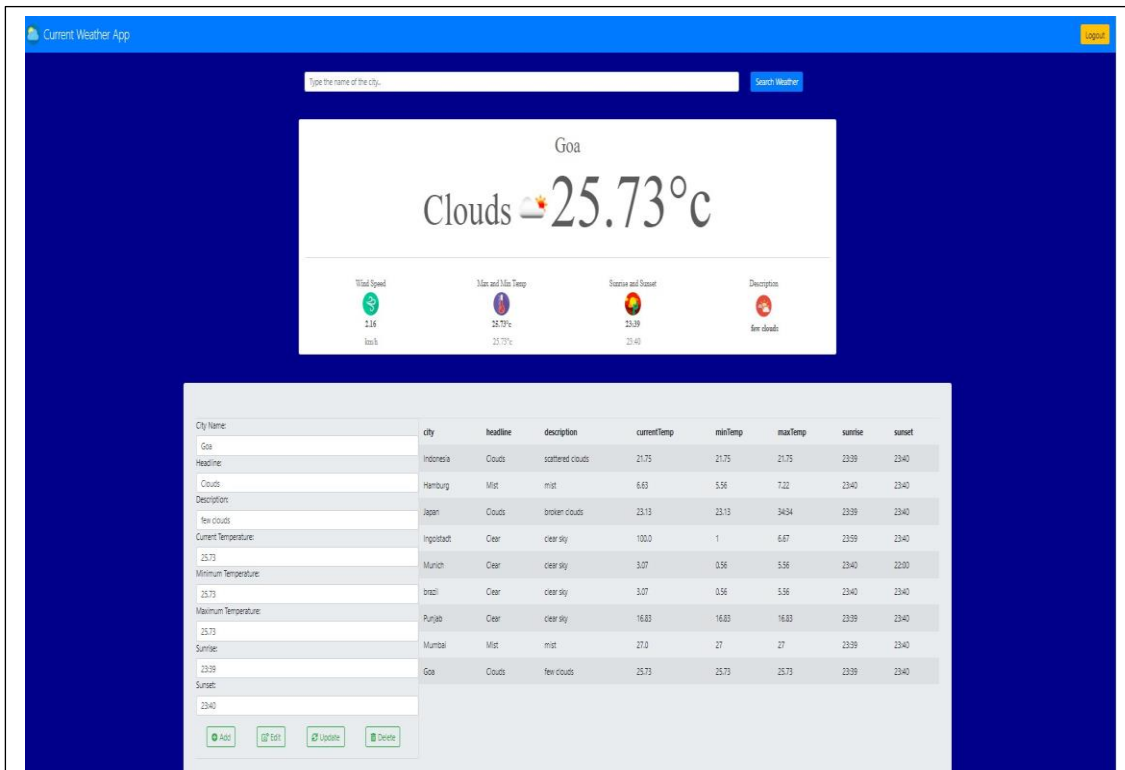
Current Weather App

Logout

Type the name of the city..

Search Weather

Goa

Clouds 25.73°c

Wind Speed
2.16
km/h

Max and Min Temp
25.73°c
25.73°c

Sunrise and Sunset
23:39
23:40

Description
few clouds

City Name:
Goa
Headline:
Clouds
Description:
few clouds
Current Temperature:
25.73
Minimum Temperature:
25.73
Maximum Temperature:
25.73
Sunrise:
23:39
Sunset:
23:40

Add Edit Update Delete

| city | headline | description | currentTemp | minTemp | maxTemp | sunrise | sunset |
|---|---|---|---|---|---|---|---|
| Indonesia | Clouds | scattered clouds | 21.75 | 21.75 | 21.75 | 23:39 | 23:40 |
| Hamburg | Mist | mist | 6.63 | 5.56 | 7.22 | 23:40 | 23:40 |
| Japan | Clouds | broken clouds | 23.13 | 23.13 | 34:34 | 23:39 | 23:40 |
| Ingolstadt | Clear | clear sky | 100.0 | 1 | 6.67 | 23:59 | 23:40 |
| Munich | Clear | clear sky | 3.07 | 0.56 | 5.56 | 23:40 | 22:00 |
| brazil | Clear | clear sky | 3.07 | 0.56 | 5.56 | 23:40 | 23:39 |
| Punjab | Clear | clear sky | 16.83 | 16.83 | 16.83 | 23:39 | 23:40 |
| Mumbai | Mist | mist | 27.0 | 27 | 27 | 23:39 | 23:40 |
| Goa | Clouds | few clouds | 25.73 | 25.73 | 25.73 | 23:39 | 23:40 |